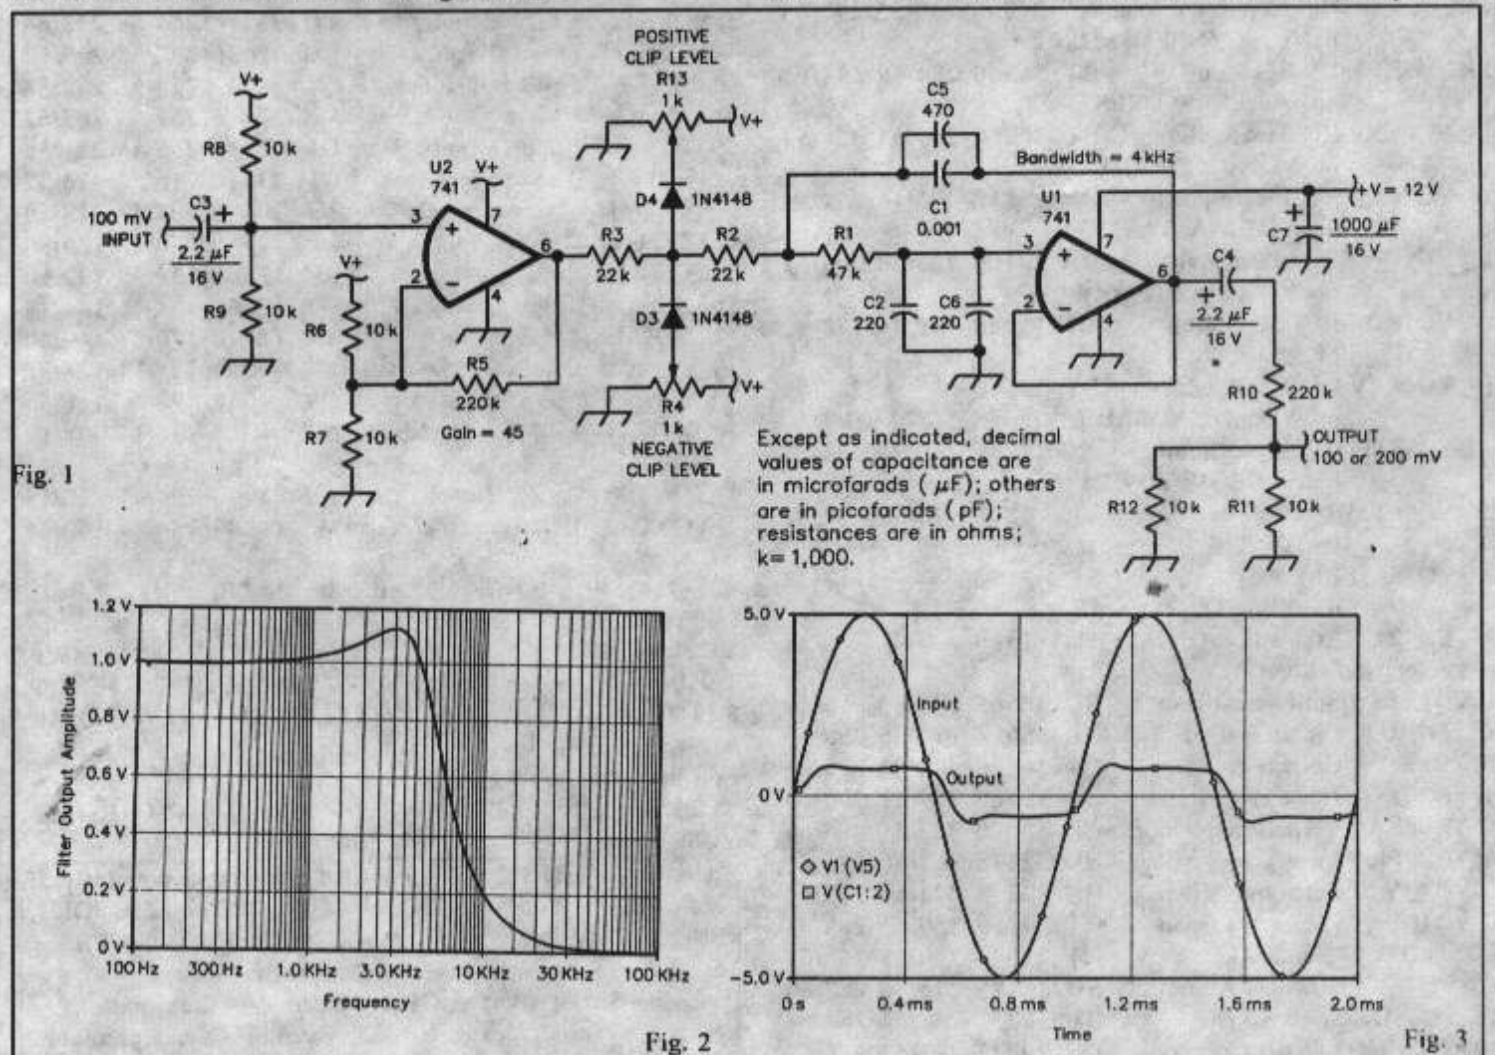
POSITIVE CLIP LEVEL
R13
1 k
V+
V+
R8
10 k
U2
741
V+
D4
1N4148
C5
470
Bandwidth = 4 kHz
+V = 12 V
100 mV INPUT
C3
2.2 µF
16 V
3
7
6
R3
22 k
R2
22 k
R1
47 k
C1
0.001
U1
741
3
7
6
C7
1000 µF
16 V
C4
2.2 µF
16 V
V+
2
4
R9
10 k
R6
10 k
D3
1N4148
C2
220
C6
220
2
4
R5
220 k
R4
1 k
V+
R10
220 k
R7
10 k
Gain = 45
NEGATIVE CLIP LEVEL
Except as indicated, decimal values of capacitance are in microfarads ( µF); others are in picofarads ( pF); resistances are in ohms; k= 1,000.
OUTPUT
100 or 200 mV
Fig. 1
R12
10 k
R11
10 k

1.2 V
1.0 V
0.8 V
0.6 V
0.4 V
0.2 V
0 V
Filter Output Amplitude
100 Hz
300 Hz
1.0 KHz
3.0 KHz
10 KHz
30 KHz
100 KHz
Frequency
Fig. 2

5.0 V
0 V
-5.0 V
Input
Output
◇ V1 (V5)
□ V(C1:2)
0 s
0.4 ms
0.8 ms
1.2 ms
1.6 ms
2.0 ms
Time
Fig. 3